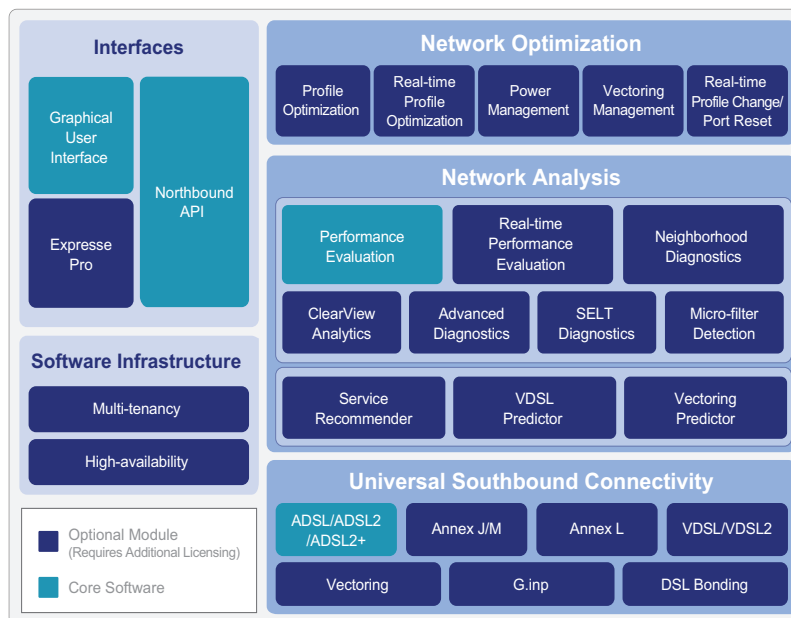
Interfaces

Graphical User Interface

Expresse Pro

Northbound API

Software Infrastructure

Multi-tenancy

High-availability

Optional Module
(Requires Additional Licensing)

Core Software

Network Optimization

Profile Optimization

Real-time Profile Optimization

Power Management

Vectoring Management

Real-time Profile Change/ Port Reset

Network Analysis

Performance Evaluation

Real-time Performance Evaluation

Neighborhood Diagnostics

ClearView Analytics

Advanced Diagnostics

SELT Diagnostics

Micro-filter Detection

Service Recommender

VDSL Predictor

Vectoring Predictor

Universal Southbound Connectivity

ADSL/ADSL2 /ADSL2+

Annex J/M

Annex L

VDSL/VDSL2

Vectoring

G.inp

DSL Bonding